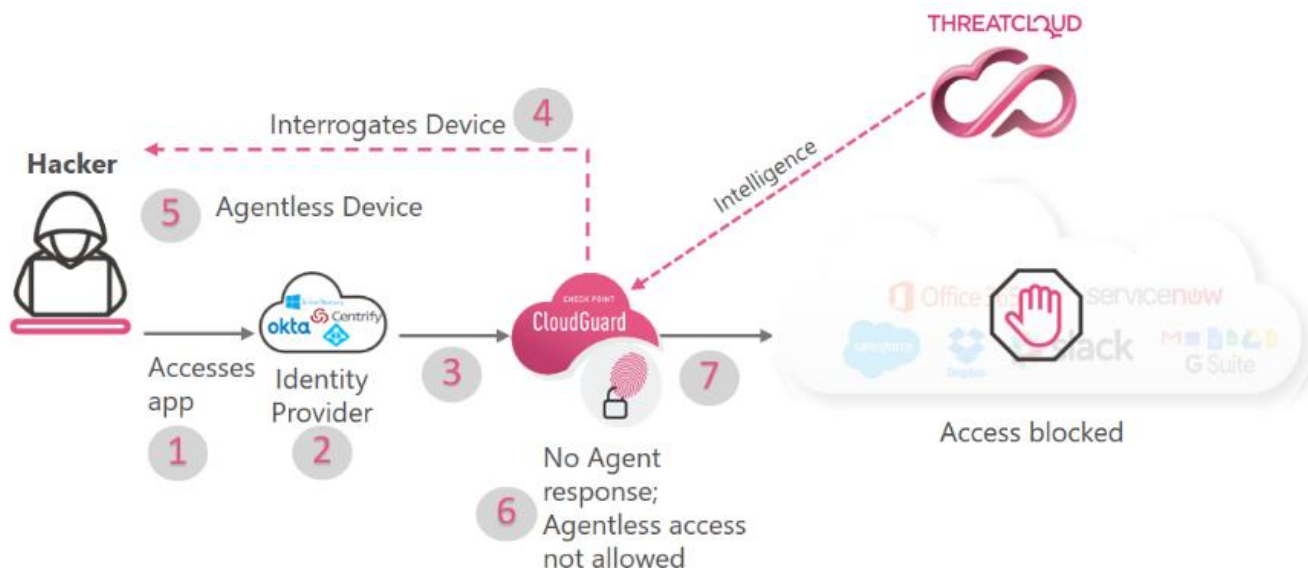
THREATCLOUD

Interrogates Device 4

Hacker

5 Agentless Device

Intelligence

okta Centrify

Accesses app

1

Identity Provider

2

3

CHECK POINT CloudGuard

7

Office 365 servicenow

salesforce Dropbox slack G Suite

Access blocked

6 No Agent response; Agentless access not allowed